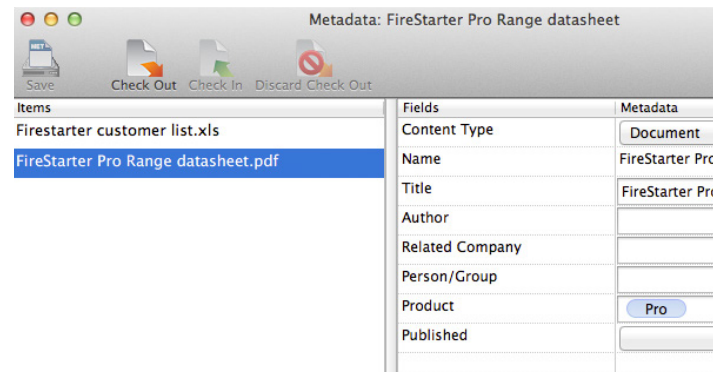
Metadata: FireStarter Pro Range datasheet

Save Check Out Check In Discard Check Out

| Items |
|---|
| Firestarter customer list.xls |
| FireStarter Pro Range datasheet.pdf |

| Fields | Metadata |
|---|---|
| Content Type | Document |
| Name | FireStarter Pro |
| Title | FireStarter Pro |
| Author | |
| Related Company | |
| Person/Group | |
| Product | Pro |
| Published | |